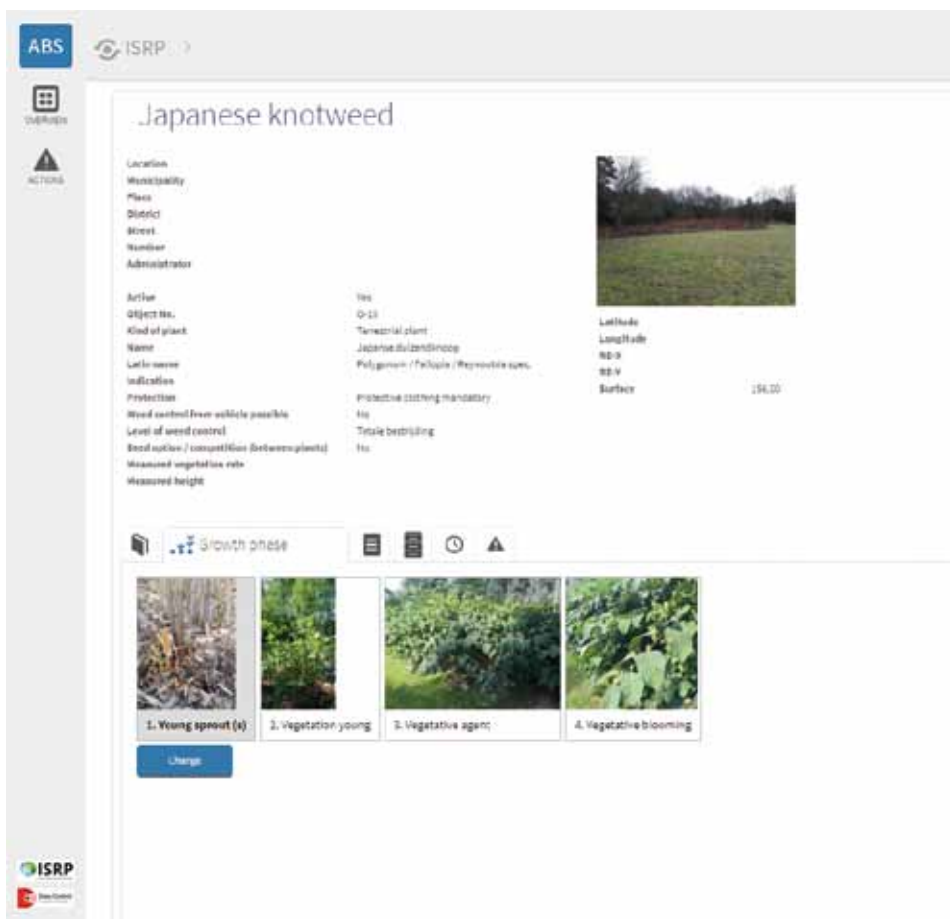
ABS

ISRP >

OVERVIEW

ACTIONS

Japanese knotweed

Location
Municipality
Place
District
Street
Number
Administrator

Active | Yes
Object No. | O-13
Kind of plant | Terrestrial plant
Name | Japanse duizendknoop
Latin name | Polygonum / Fallopia / Reynoutria spec.
Indication |
Protection | Protective clothing mandatory
Weed control from vehicle possible | No
Level of weed control | Totale bestrijding
Eradication / competition (between plants) | No
Measured vegetation rate |
Measured height |

Latitude
Longitude
RD-X
RD-Y
Surface 156,00

Growth phase

1. Young sprout (s)
2. Vegetation young
3. Vegetative agent
4. Vegetative blooming

Change

ISRP